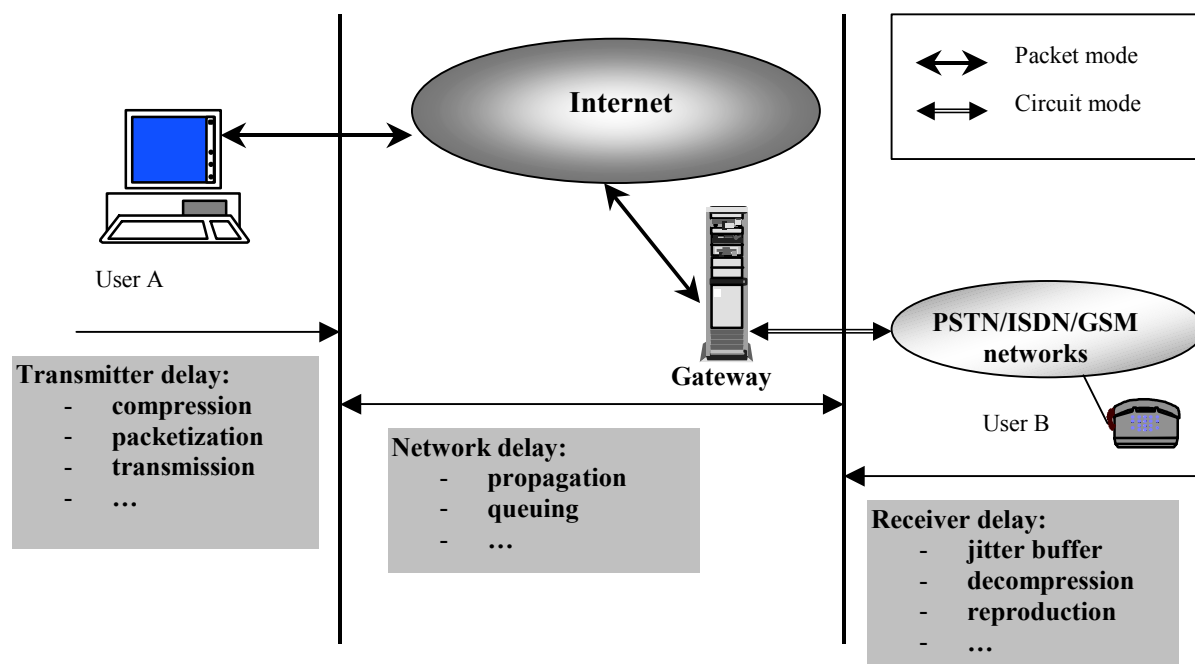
Packet mode

Circuit mode

Internet

User A

Gateway

PSTN/ISDN/GSM networks

User B

Transmitter delay:
- compression
- packetization
- transmission
- …

Network delay:
- propagation
- queuing
- …

Receiver delay:
- jitter buffer
- decompression
- reproduction
- …